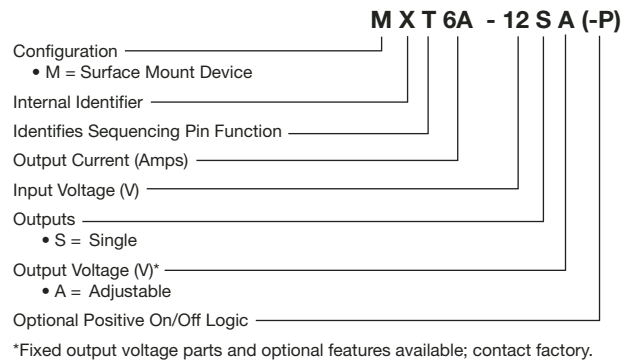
M X T 6A - 12 S A (-P)

Configuration
• M = Surface Mount Device

Internal Identifier

Identifies Sequencing Pin Function

Output Current (Amps)

Input Voltage (V)

Outputs
• S = Single

Output Voltage (V)*
• A = Adjustable

Optional Positive On/Off Logic

*Fixed output voltage parts and optional features available; contact factory.